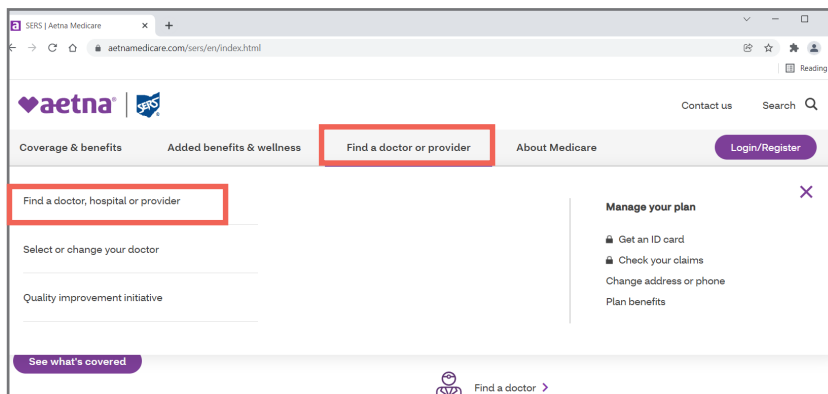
SERS | Aetna Medicare ×  +

aetnamedicare.com/sers/en/index.html

Reading

aetna SERS

Contact us  Search

Coverage & benefits  Added benefits & wellness  Find a doctor or provider  About Medicare  Login/Register

Find a doctor, hospital or provider

Select or change your doctor

Quality improvement initiative

Manage your plan

Get an ID card

Check your claims

Change address or phone

Plan benefits

See what's covered

Find a doctor >